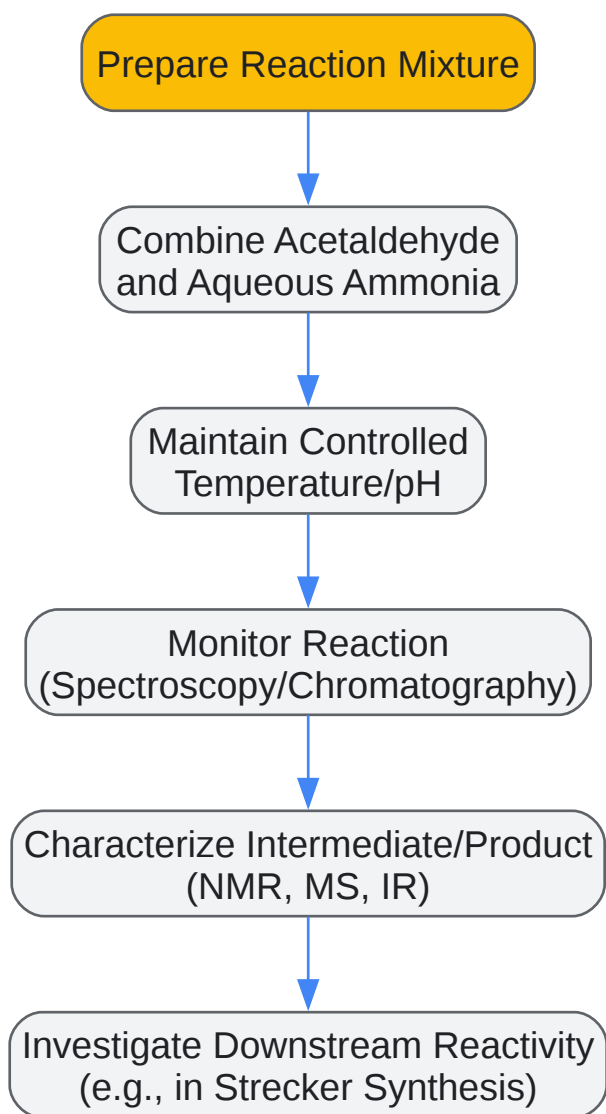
Prepare Reaction Mixture

Combine Acetaldehyde and Aqueous Ammonia

Maintain Controlled Temperature/pH

Monitor Reaction (Spectroscopy/Chromatography)

Characterize Intermediate/Product (NMR, MS, IR)

Investigate Downstream Reactivity (e.g., in Strecker Synthesis)